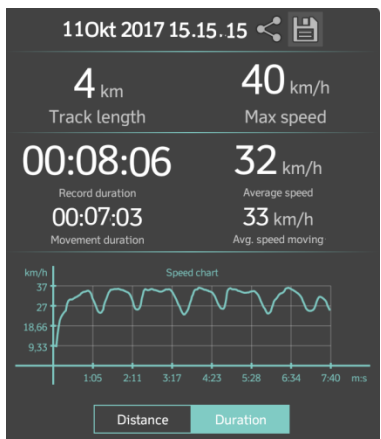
11Okt 2017 15.15.15

4 km
Track length

40 km/h
Max speed

00:08:06
Record duration

32 km/h
Average speed

00:07:03
Movement duration

33 km/h
Avg. speed moving

km/h
Speed chart
37
27
18,66
9,33
1:05 2:11 3:17 4:23 5:28 6:34 7:40 m:s

Distance
Duration